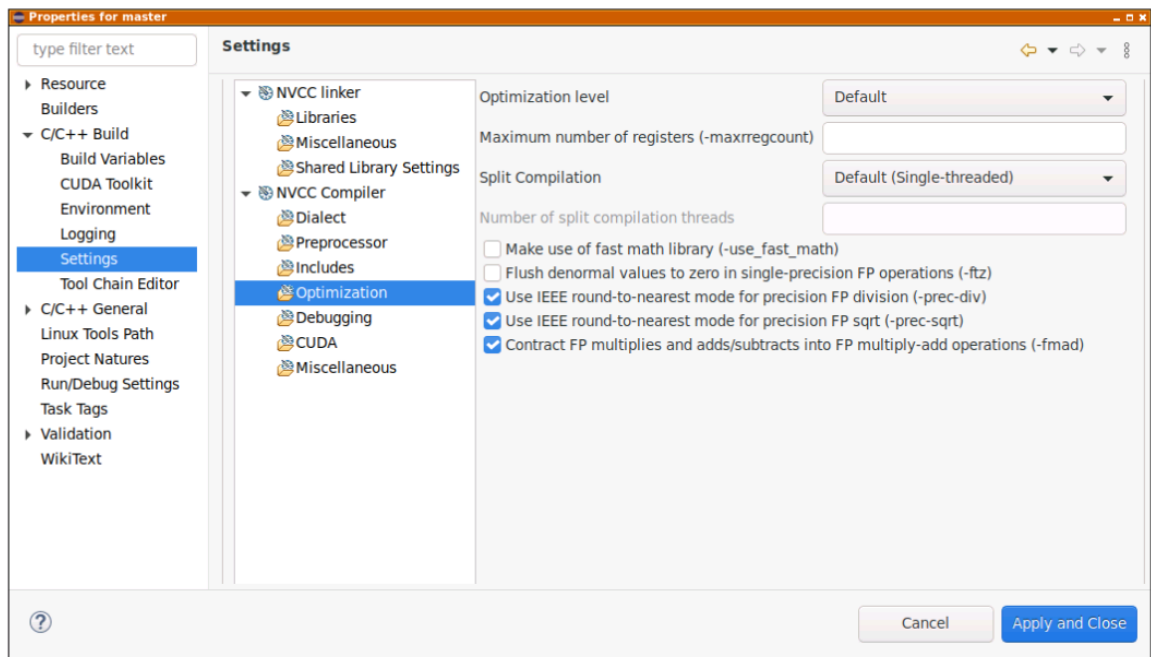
Properties for master

type filter text

Resource
Builders
C/C++ Build
Build Variables
CUDA Toolkit
Environment
Logging
Settings
Tool Chain Editor
C/C++ General
Linux Tools Path
Project Natures
Run/Debug Settings
Task Tags
Validation
WikiText

Settings

NVCC linker
Libraries
Miscellaneous
Shared Library Settings
NVCC Compiler
Dialect
Preprocessor
Includes
Optimization
Debugging
CUDA
Miscellaneous

Optimization level
Default
Maximum number of registers (-maxrregcount)
Split Compilation
Default (Single-threaded)
Number of split compilation threads
Make use of fast math library (-use_fast_math)
Flush denormal values to zero in single-precision FP operations (-ftz)
Use IEEE round-to-nearest mode for precision FP division (-prec-div)
Use IEEE round-to-nearest mode for precision FP sqrt (-prec-sqrt)
Contract FP multiplies and adds/subtracts into FP multiply-add operations (-fmad)

?
Cancel
Apply and Close